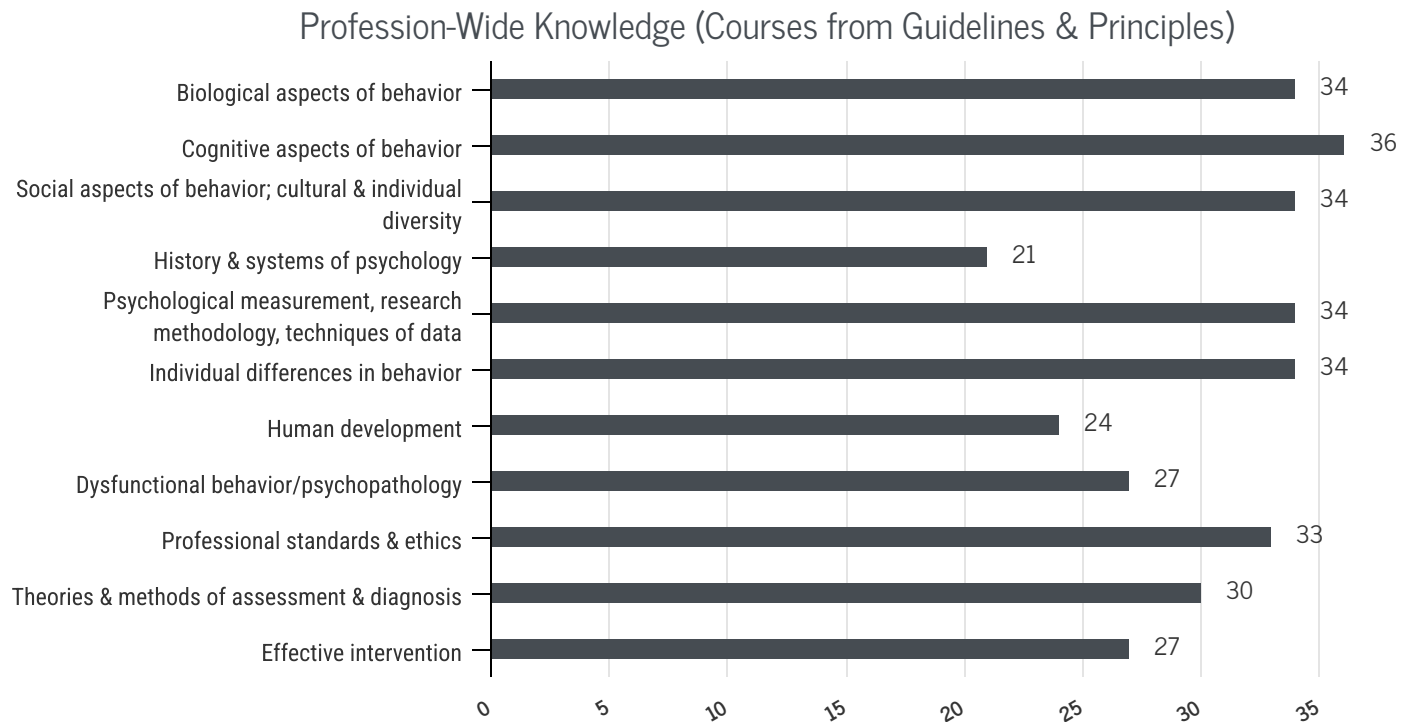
Profession-Wide Knowledge (Courses from Guidelines & Principles)

| Category | Value |
|---|---|
| Biological aspects of behavior | 34 |
| Cognitive aspects of behavior | 36 |
| Social aspects of behavior; cultural & individual diversity | 34 |
| History & systems of psychology | 21 |
| Psychological measurement, research methodology, techniques of data | 34 |
| Individual differences in behavior | 34 |
| Human development | 24 |
| Dysfunctional behavior/psychopathology | 27 |
| Professional standards & ethics | 33 |
| Theories & methods of assessment & diagnosis | 30 |
| Effective intervention | 27 |

0 5 10 15 20 25 30 35